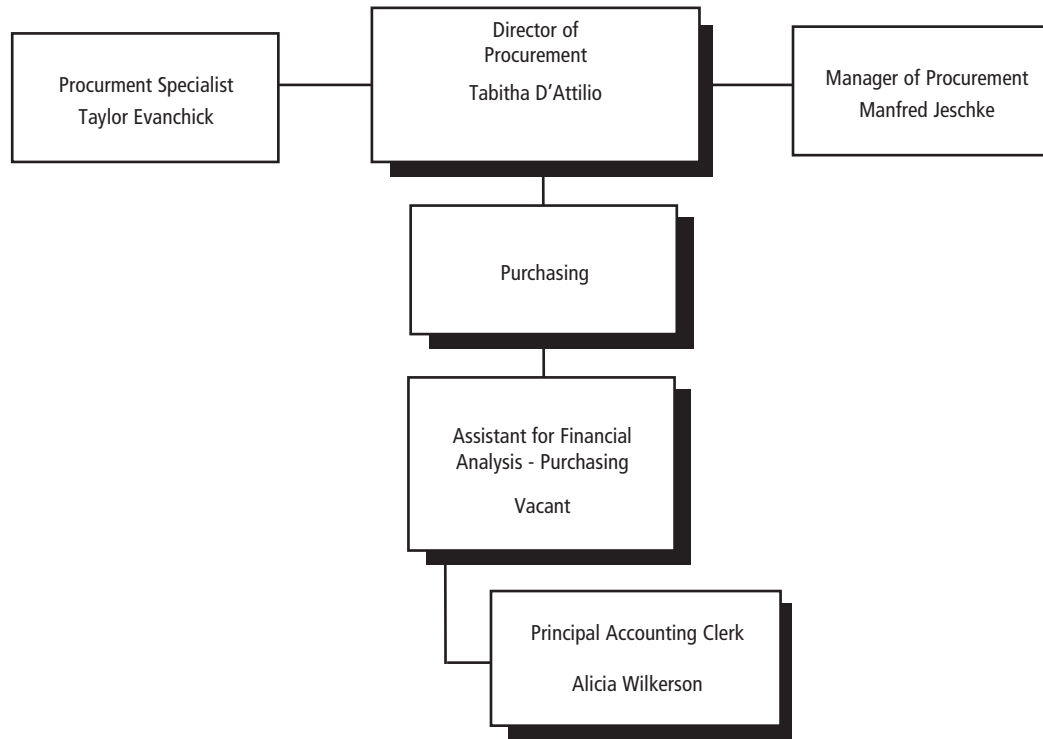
Procurment Specialist
Taylor Evanchick

Director of Procurement
Tabitha D’Attilio

Manager of Procurement
Manfred Jeschke

Purchasing

Assistant for Financial Analysis - Purchasing
Vacant

Principal Accounting Clerk
Alicia Wilkerson